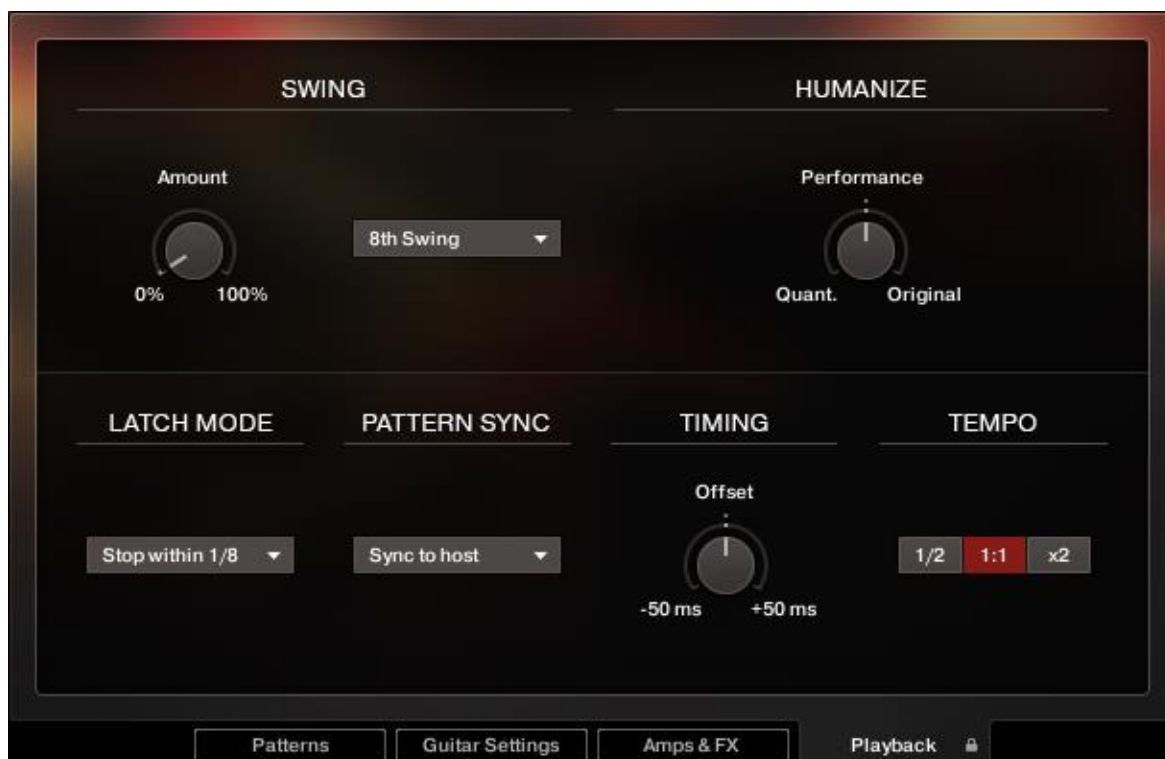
SWING

HUMANIZE

Amount

8th Swing

0% 100%

Performance

Quant. Original

LATCH MODE

PATTERN SYNC

TIMING

TEMPO

Offset

Stop within 1/8

Sync to host

-50 ms +50 ms

1/2 1:1 x2

Patterns Guitar Settings Amps & FX Playback